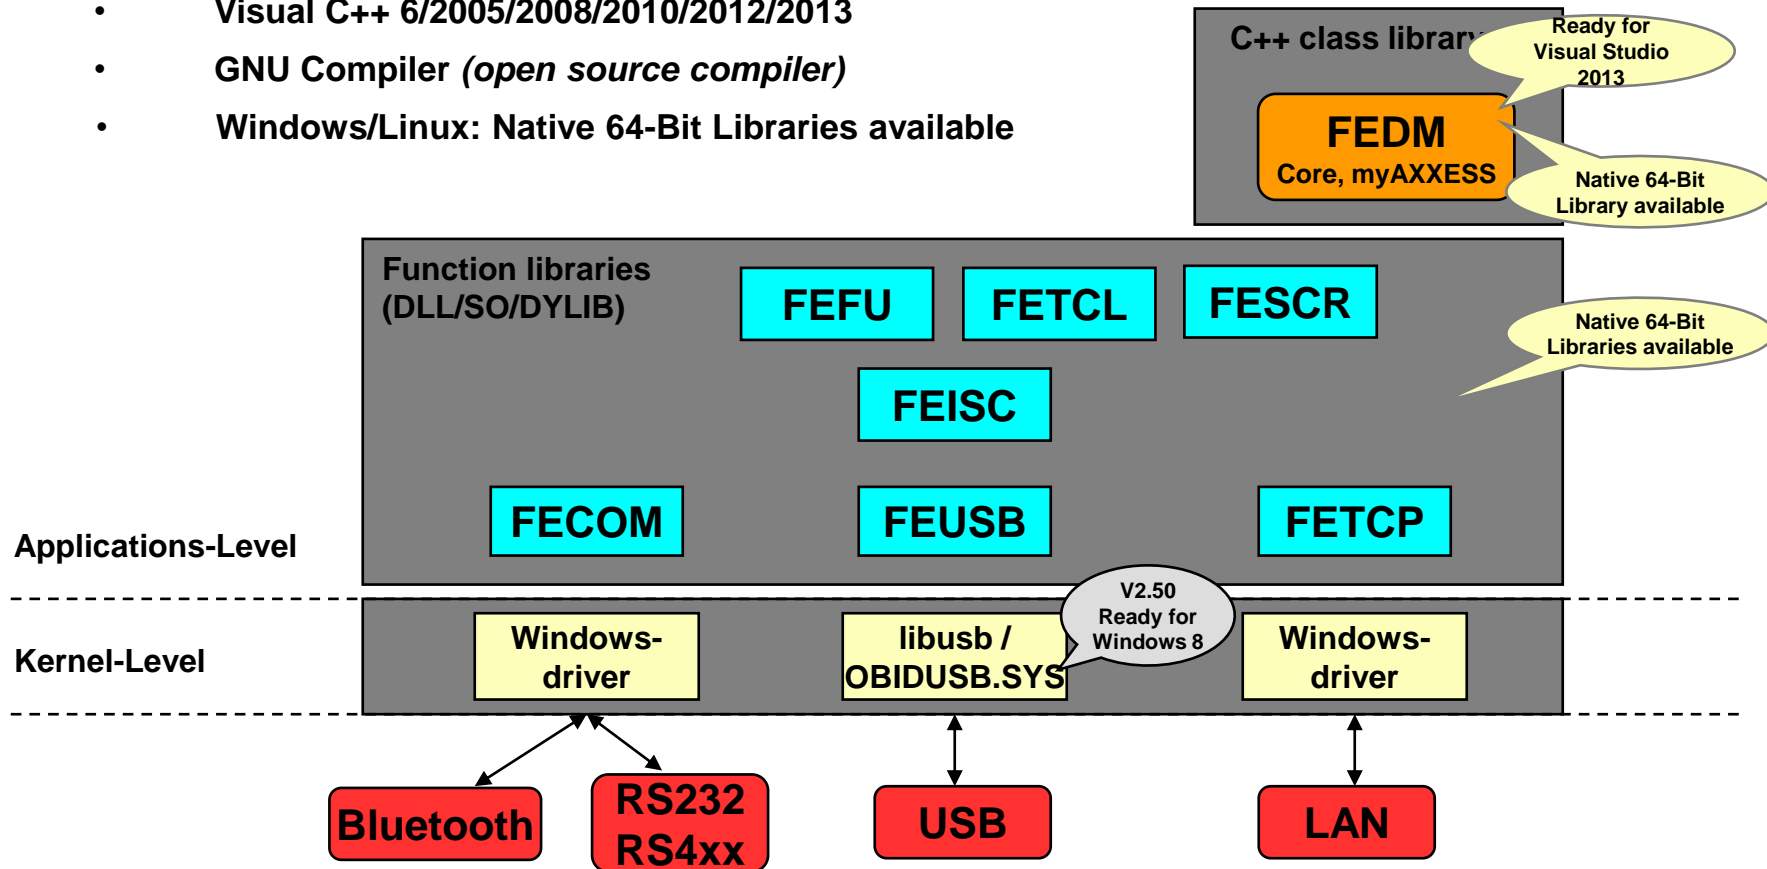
• Visual C++ 6/2005/2008/2010/2012/2013
• GNU Compiler *(open source compiler)*
• Windows/Linux: Native 64-Bit Libraries available

C++ class library
Ready for Visual Studio 2013
FEDM
Core, myAXXESS
Native 64-Bit Library available

Function libraries (DLL/SO/DYLIB)
FEFU
FETCL
FESCR
Native 64-Bit Libraries available
FEISC
FECOM
FEUSB
FETCP

Applications-Level

Kernel-Level
Windows-driver
libusb / OBIDUSB.SYS
V2.50 Ready for Windows 8
Windows-driver

Bluetooth
RS232 RS4xx
USB
LAN